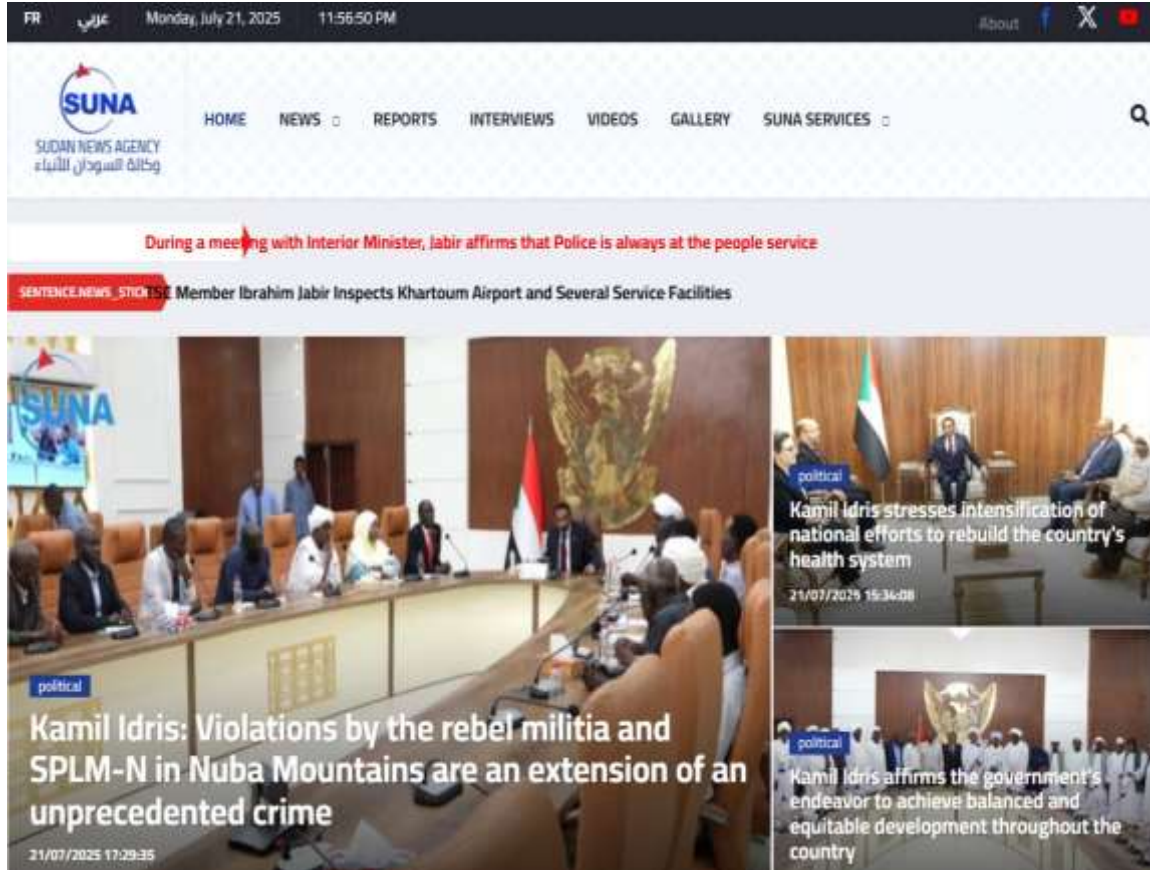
FR عربي Monday, July 21, 2025 11:56:50 PM About

SUNA
SUDAN NEWS AGENCY
وكالة السودان للأنباء

HOME NEWS REPORTS INTERVIEWS VIDEOS GALLERY SUNA SERVICES

During a meeting with Interior Minister, Jabir affirms that Police is always at the people service

SENTENCE.NEWS_STICK TSC Member Ibrahim Jabir Inspects Khartoum Airport and Several Service Facilities

SUNA

political
Kamil Idris: Violations by the rebel militia and SPLM-N in Nuba Mountains are an extension of an unprecedented crime
21/07/2025 17:29:35

political
Kamil Idris stresses intensification of national efforts to rebuild the country's health system
21/07/2025 15:34:08

political
Kamil Idris affirms the government's endeavor to achieve balanced and equitable development throughout the country